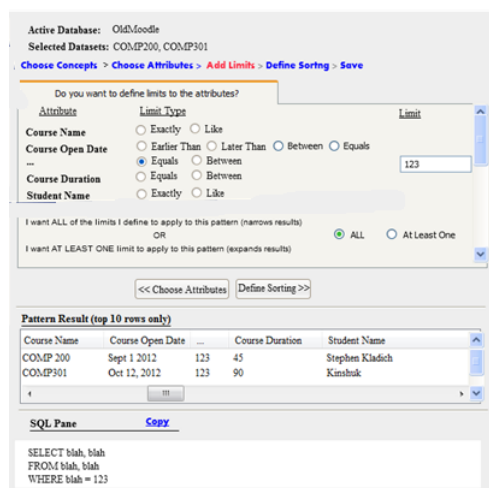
Active Database: OldMoodle
Selected Datasets: COMP200, COMP301

Choose Concepts > Choose Attributes > Add Limits > Define Sortng > Save

Do you want to define limits to the attributes?

| Attribute | Limit Type | Limit |
|---|---|---|
| Course Name | Exactly Like | |
| Course Open Date | Earlier Than Later Than Between Equals | |
| ... | Equals Between | 123 |
| Course Duration | Equals Between | |
| Student Name | Exactly Like | |

I want ALL of the limits I define to apply to this pattern (narrows results)
OR
I want AT LEAST ONE limit to apply to this pattern (expands results)

ALL At Least One

<< Choose Attributes Define Sorting >>

Pattern Result (top 10 rows only)

| Course Name | Course Open Date | ... | Course Duration | Student Name |
|---|---|---|---|---|
| COMP 200 | Sept 1 2012 | 123 | 45 | Stephen Kladich |
| COMP301 | Oct 12, 2012 | 123 | 90 | Kinshuk |

SQL Pane Copy

SELECT blah, blah
FROM blah, blah
WHERE blah = 123